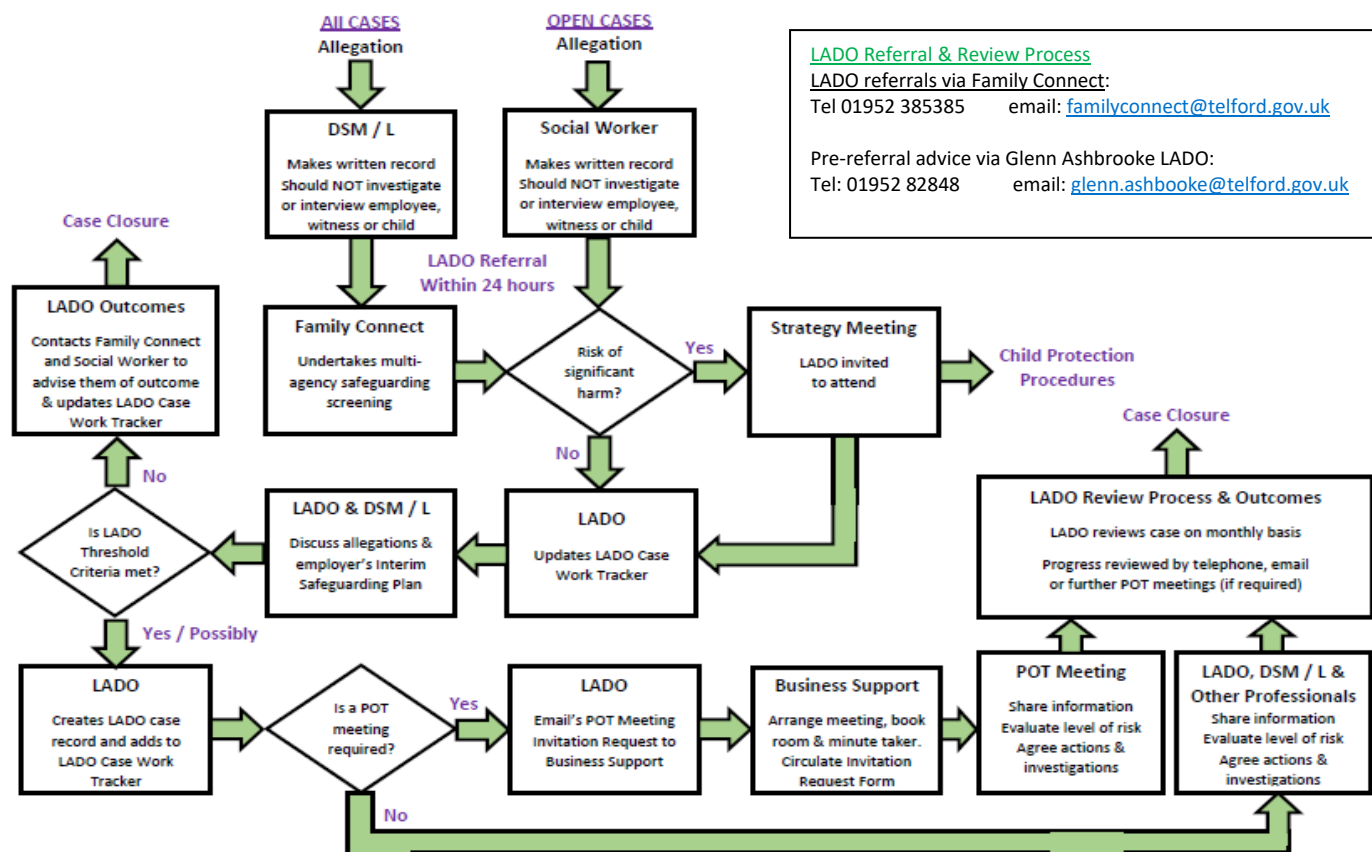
LADO Referral & Review Process
LADO referrals via Family Connect:
Tel 01952 385385 email: familyconnect@telford.gov.uk

Pre-referral advice via Glenn Ashbrooke LADO:
Tel: 01952 82848 email: glenn.ashbooke@telford.gov.uk

All CASES
Allegation

OPEN CASES
Allegation

DSM / L
Makes written record
Should NOT investigate or interview employee, witness or child

Social Worker
Makes written record
Should NOT investigate or interview employee, witness or child

LADO Referral
Within 24 hours

Case Closure

LADO Outcomes
Contacts Family Connect and Social Worker to advise them of outcome & updates LADO Case Work Tracker

Family Connect
Undertakes multi-agency safeguarding screening

Risk of significant harm?

Yes

Strategy Meeting
LADO invited to attend

Child Protection Procedures

Case Closure

No

No

Is LADO Threshold Criteria met?

LADO & DSM / L
Discuss allegations & employer's Interim Safeguarding Plan

LADO
Updates LADO Case Work Tracker

LADO Review Process & Outcomes
LADO reviews case on monthly basis
Progress reviewed by telephone, email or further POT meetings (if required)

Yes / Possibly

LADO
Creates LADO case record and adds to LADO Case Work Tracker

Is a POT meeting required?

Yes

LADO
Email's POT Meeting Invitation Request to Business Support

Business Support
Arrange meeting, book room & minute taker. Circulate Invitation Request Form

POT Meeting
Share information
Evaluate level of risk
Agree actions & investigations

LADO, DSM / L & Other Professionals
Share information
Evaluate level of risk
Agree actions & investigations

No